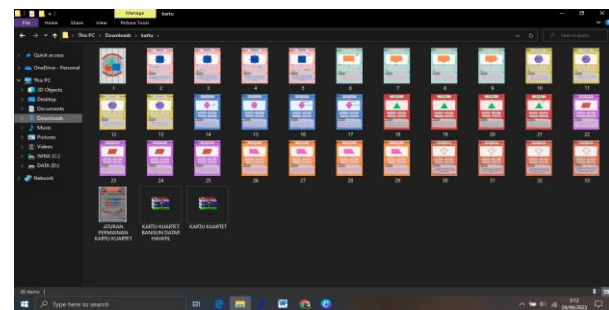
Manage kartu

File Home Share View Picture Tools

This PC > Downloads > kartu >

Search kartu

Quick access
OneDrive - Personal
This PC
3D Objects
Desktop
Documents
Downloads
Music
Pictures
Videos
WINX (C:)
DATA (D:)
Network

1 2 3 4 5 6 7 8 9 10 11
12 13 14 15 16 17 18 19 20 21 22
23 24 25 26 27 28 29 30 31 32 33

ATURAN PERMAINAN KARTU KUARTET

KARTU KUARTET BANGUN DATAR HAYATIL

KARTU KUARTET

36 items

Type here to search

9:12
29/09/2023